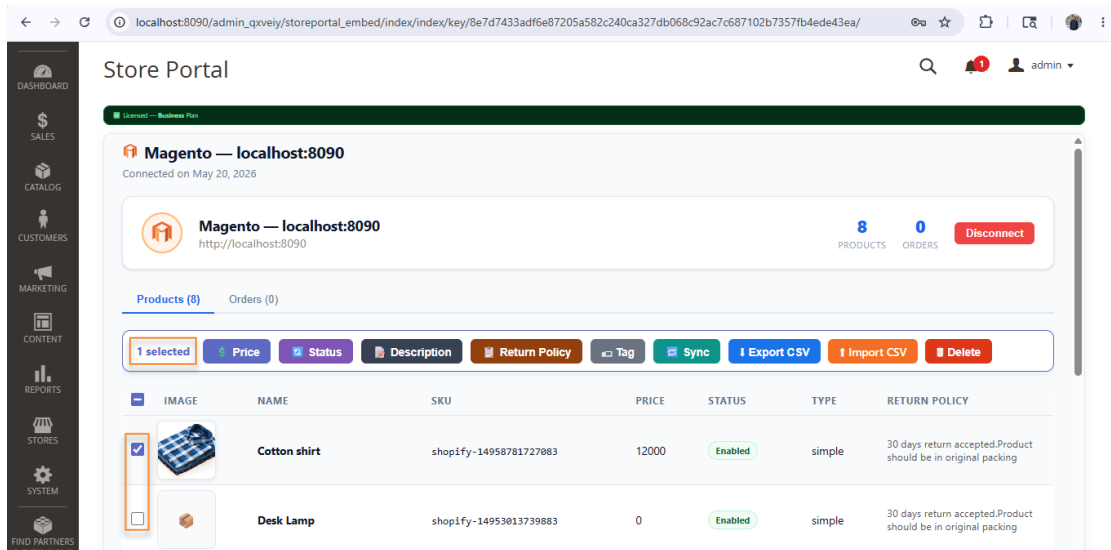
localhost:8090/admin_qxveiy/storeportal_embed/index/index/key/8e7d7433adf6e87205a582c240ca327db068c92ac7c687102b7357fb4ede43ea/

DASHBOARD
SALES
CATALOG
CUSTOMERS
MARKETING
CONTENT
REPORTS
STORES
SYSTEM
FIND PARTNERS

Store Portal

1 admin

Licensed — Business Plan

Magento — localhost:8090
Connected on May 20, 2026

Magento — localhost:8090
http://localhost:8090

8 PRODUCTS
0 ORDERS
Disconnect

Products (8) Orders (0)

1 selected | Price | Status | Description | Return Policy | Tag | Sync | Export CSV | Import CSV | Delete

| | IMAGE | NAME | SKU | PRICE | STATUS | TYPE | RETURN POLICY |
|---|---|---|---|---|---|---|---|
| | | Cotton shirt | shopify-14958781727083 | 12000 | Enabled | simple | 30 days return accepted.Product should be in original packing |
| | | Desk Lamp | shopify-14953013739883 | 0 | Enabled | simple | 30 days return accepted.Product should be in original packing |